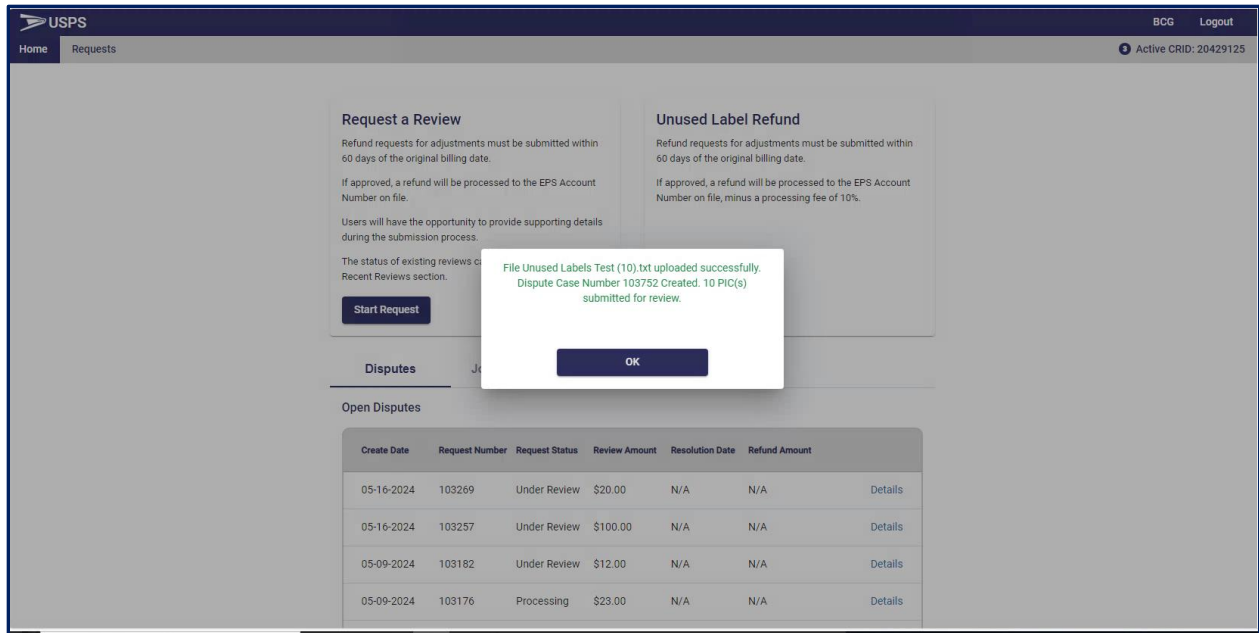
USPS

BCG Logout

Home Requests

Active CRID: 20429125

Request a Review

Refund requests for adjustments must be submitted within 60 days of the original billing date.

If approved, a refund will be processed to the EPS Account Number on file.

Users will have the opportunity to provide supporting details during the submission process.

The status of existing reviews c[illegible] Recent Reviews section.

Start Request

Unused Label Refund

Refund requests for adjustments must be submitted within 60 days of the original billing date.

If approved, a refund will be processed to the EPS Account Number on file, minus a processing fee of 10%.

File Unused Labels Test (10).txt uploaded successfully. Dispute Case Number 103752 Created. 10 PIC(s) submitted for review.

OK

Disputes Jo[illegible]

Open Disputes

| Create Date | Request Number | Request Status | Review Amount | Resolution Date | Refund Amount | |
|---|---|---|---|---|---|---|
| 05-16-2024 | 103269 | Under Review | \$20.00 | N/A | N/A | Details |
| 05-16-2024 | 103257 | Under Review | \$100.00 | N/A | N/A | Details |
| 05-09-2024 | 103182 | Under Review | \$12.00 | N/A | N/A | Details |
| 05-09-2024 | 103176 | Processing | \$23.00 | N/A | N/A | Details |